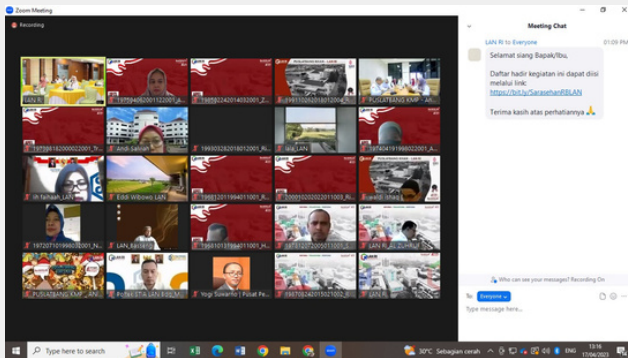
Zoom Meeting
Recording

LAN RI
197504052001122001_A
196512242014032001_Z
199310302018012004_R
PUSATBANG KMP - An
197909182000022001_Tr
Andi Samsin
199309282018012001_Ri
Ilia_LAN
197404191998022001_Ar
ih fatmah_LAN
Eddi Wibowo_LAN
199812011994011001_R
200010202021011003_R
ardi_Ilhas
197207101998032001_N
LAN_Karilo
199101320181
197312072000031001_S
LAN RI_Dimas
PUSATBANG KMP _ AN
Profesi STIA LAN RI_M
Yogi Suwarno | Pusat Pe
197607242015021002_B

Meeting Chat
LAN RI to Everyone 01:09 PM
Selamat siang Bapak/Ibu,
Daftar hadir kegiatan ini dapat diisi melalui link:
https://bit.ly/SarasehanRBLAN
Terima kasih atas perhatiannya 🙏
Who can see your messages? Recording On
To: Everyone
Type message here...

Type here to search
30°C Sebagian cerah
ENG
13:16
17/04/2023